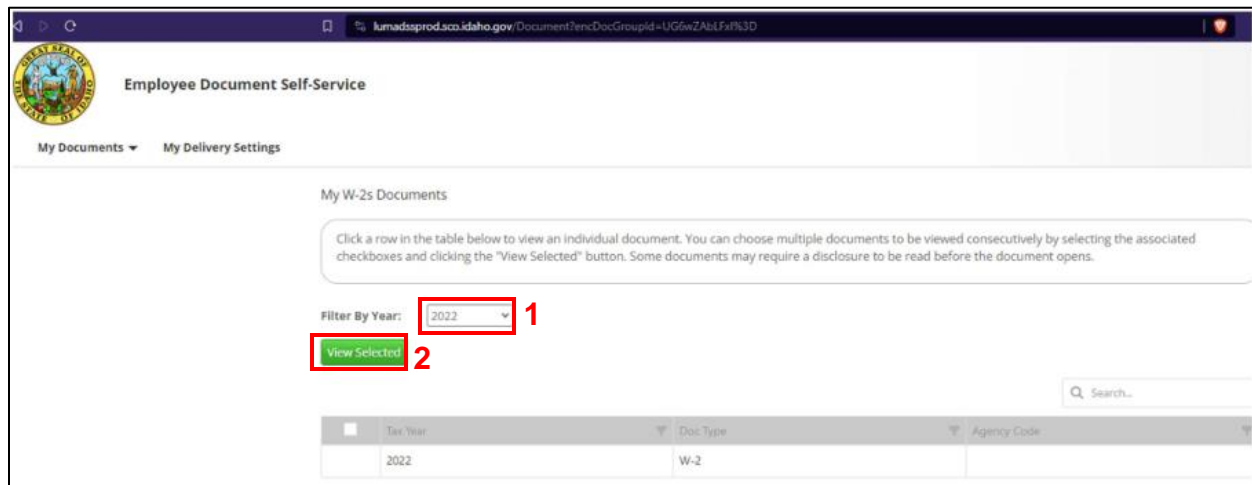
lumadssprod.sco.idaho.gov/Document?encDocGroupId=UG6wZAbLFxf%3D

GREAT SEAL OF THE STATE OF IDAHO

Employee Document Self-Service

My Documents ▾ My Delivery Settings

My W-2s Documents

Click a row in the table below to view an individual document. You can choose multiple documents to be viewed consecutively by selecting the associated checkboxes and clicking the "View Selected" button. Some documents may require a disclosure to be read before the document opens.

Filter By Year: 2022 1

View Selected 2

Search...

| | Tax Year | Doc Type | Agency Code |
|---|---|---|---|
| | 2022 | W-2 | |